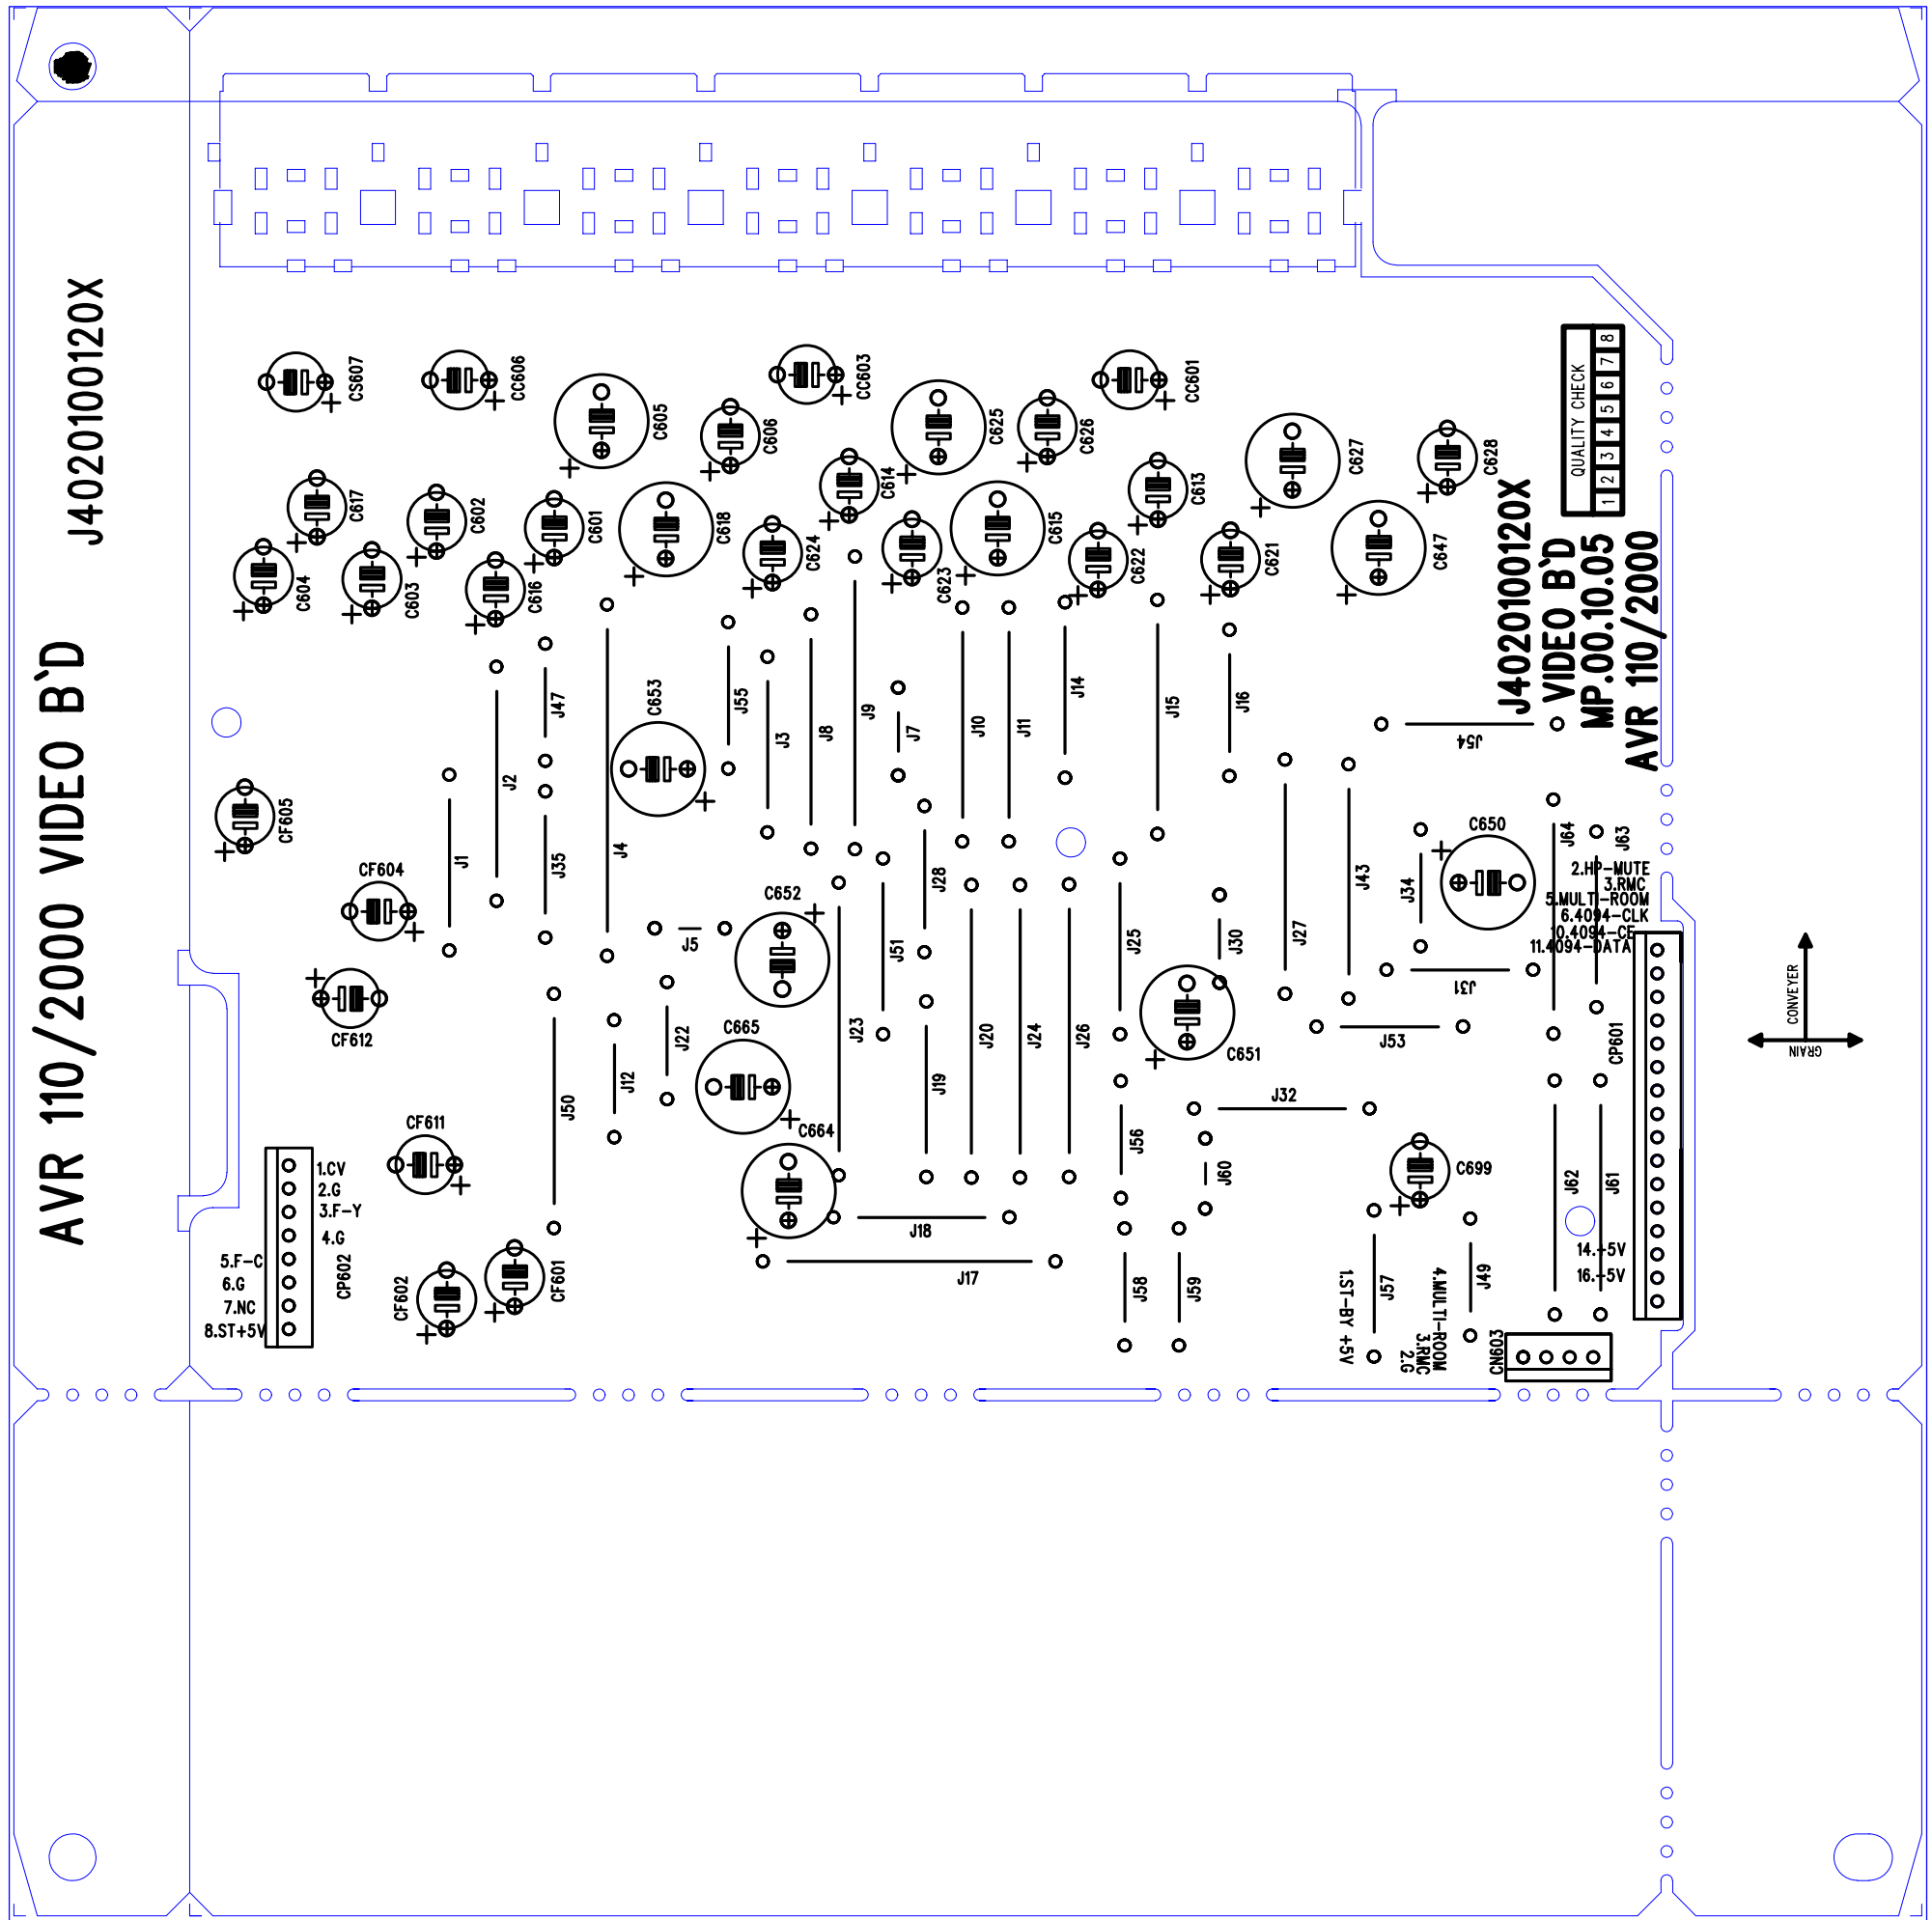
J40201000120X

AVR 110/2000 VIDEO B`D

CS607 CC606 CC603 CC601
C605 C606 C625 C626 C627 C628
C614 C613
C617 C602 C601 C618 C624 C623 C615 C622 C621 C647
C604 C603 C616

QUALITY CHECK
1 2 3 4 5 6 7 8

J40201000120X
VIDEO B`D
MP.00.10.05
AVR 110/2000

J47 C653 J55 J3 J8 J9 J7 J10 J11 J14 J15 J16 J54
J2 J1 J35 J4
CF605
CF604
C650 J64 J63
2.HP-MUTE
3.RMC
5.MULTI-ROOM
6.4094-CLK
10.4094-CE
11.4094-DATA
J34 J43 J27 J30 J25
C652 J5 J28 J51 J23 J19 J20 J24 J26
CF612
J22 J12 C665 C664 J50
J31 J53 C651 CP601
CONVEYER
GRAIN
J32 J56 J60
CF611
1.CV
2.G
3.F-Y
4.G
5.F-C
6.G
7.NC
8.ST+5V
CP602
J18 J17
C699 J62 J61
CF602 CF601
J58 J59
1.ST-BY +5V
J57
4.MULTI-ROOM
3.RMC
2.G
J49
14.+5V
16.+5V
CN603